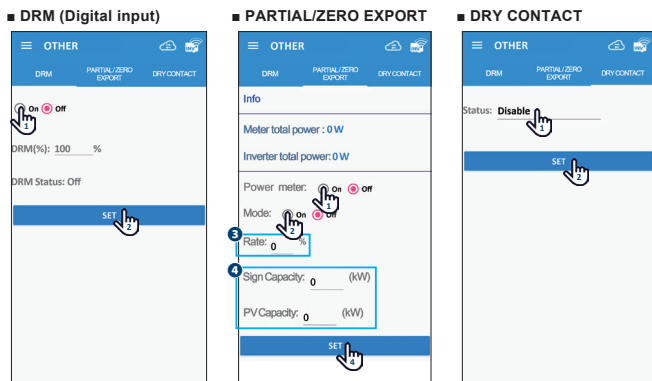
■ DRM (Digital input)

OTHER

DRM | PARTIAL/ZERO EXPORT | DRY CONTACT

On Off

1

DRM(%): 100 %

DRM Status: Off

SET

2

■ PARTIAL/ZERO EXPORT

OTHER

DRM | PARTIAL/ZERO EXPORT | DRY CONTACT

Info

Meter total power : 0 W

Inverter total power: 0 W

Power meter: On Off

1

Mode: On Off

2

3

Rate: 0 %

4

Sign Capacity: 0 (kW)

PV Capacity: 0 (kW)

SET

4

■ DRY CONTACT

OTHER

DRM | PARTIAL/ZERO EXPORT | DRY CONTACT

Status: Disable

1

SET

2